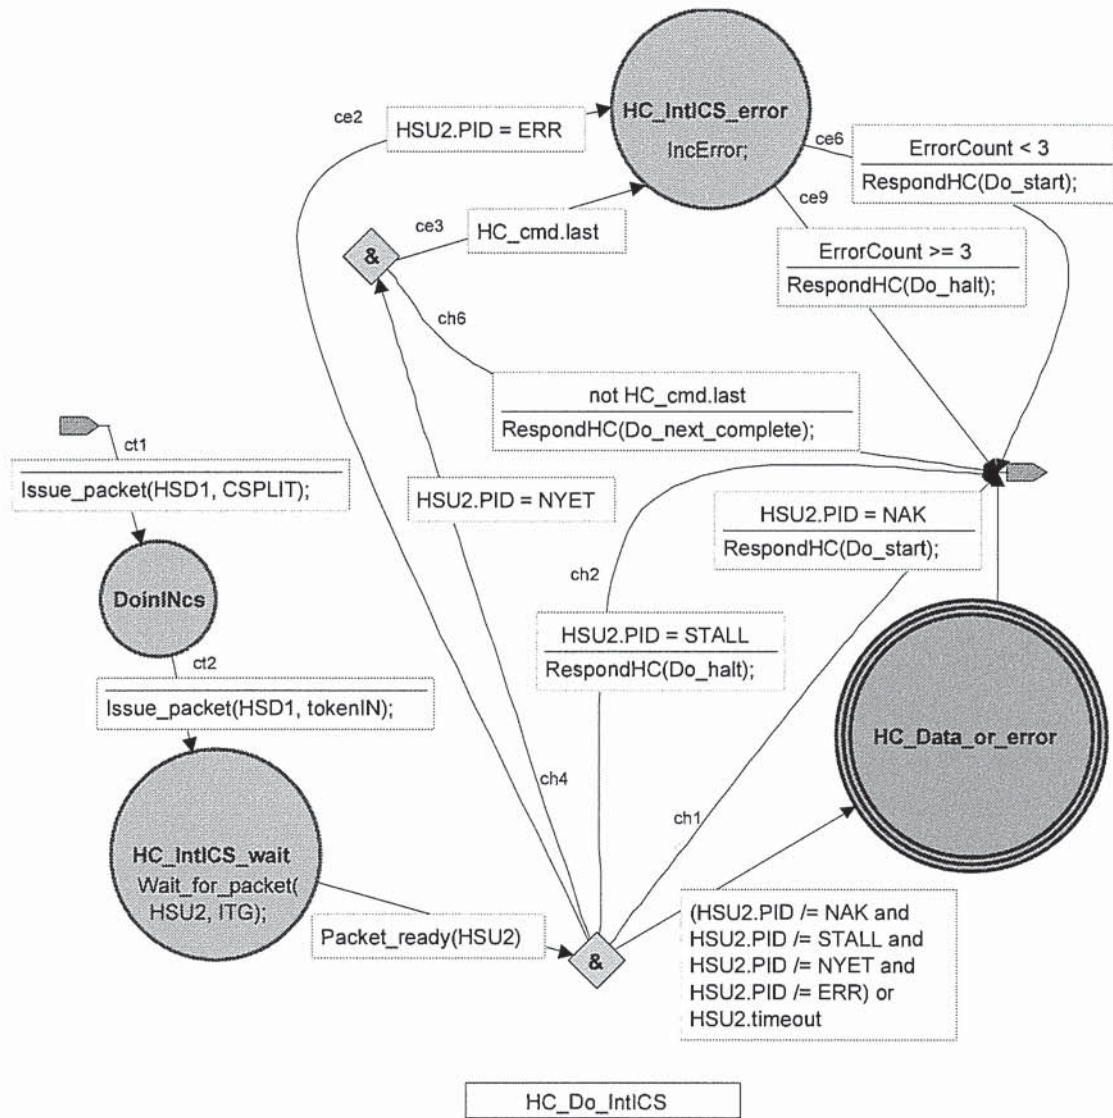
ce2

HSU2.PID = ERR

HC_IntICS_error
IncError;

ce6

ErrorCount < 3

RespondHC(Do_start);

ce9

ErrorCount >= 3

RespondHC(Do_halt);

ce3

&

HC_cmd.last

ch6

not HC_cmd.last

RespondHC(Do_next_complete);

ct1

Issue_packet(HSD1, CSPLIT);

HSU2.PID = NYET

HSU2.PID = NAK

RespondHC(Do_start);

DoinINcs

ch2

HSU2.PID = STALL

RespondHC(Do_halt);

ct2

Issue_packet(HSD1, tokenIN);

HC_Data_or_error

ch4

ch1

HC_IntICS_wait
Wait_for_packet(HSU2, ITG);

Packet_ready(HSU2)

&

(HSU2.PID /= NAK and HSU2.PID /= STALL and HSU2.PID /= NYET and HSU2.PID /= ERR) or HSU2.timeout

HC_Do_IntICS